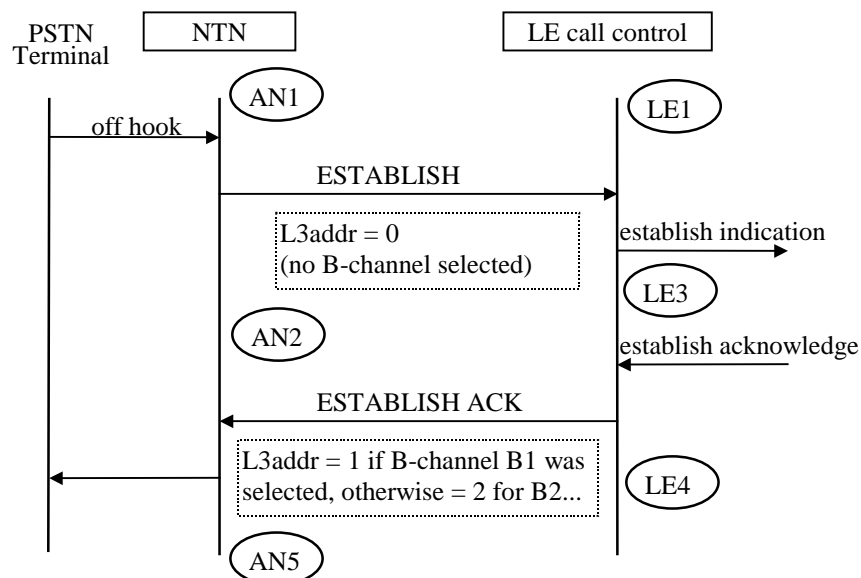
PSTN Terminal

NTN

LE call control

AN1

LE1

off hook

ESTABLISH

L3addr = 0
(no B-channel selected)

establish indication

LE3

AN2

establish acknowledge

ESTABLISH ACK

L3addr = 1 if B-channel B1 was selected, otherwise = 2 for B2...

LE4

AN5